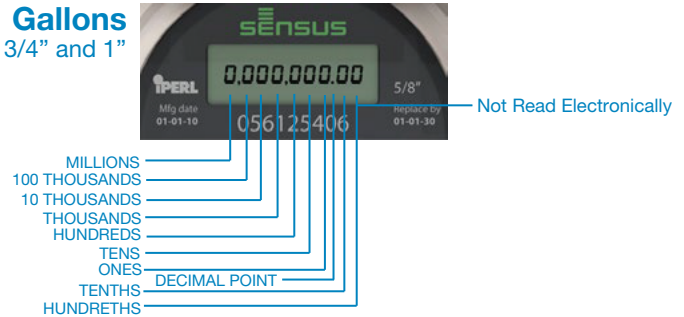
Gallons
3/4" and 1"

sensus

iPERL

0,000,000.00

5/8"

Mfg date
01-01-10

056125406

Replace by
01-01-30

Not Read Electronically

MILLIONS
100 THOUSANDS
10 THOUSANDS
THOUSANDS
HUNDREDS
TENS
ONES
DECIMAL POINT
TENTHS
HUNDRETHS